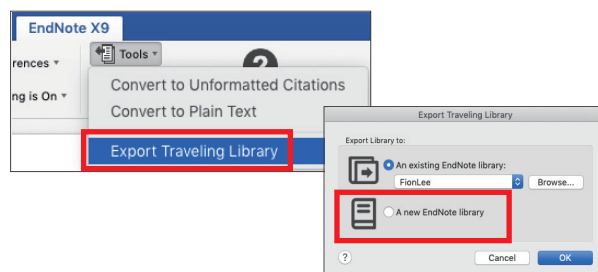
EndNote X9

rences

ng is On

Tools

2

Convert to Unformatted Citations

Convert to Plain Text

Export Traveling Library

Export Traveling Library

Export Library to:

An existing EndNote library:

FionLee

Browse...

A new EndNote library

?

Cancel

OK